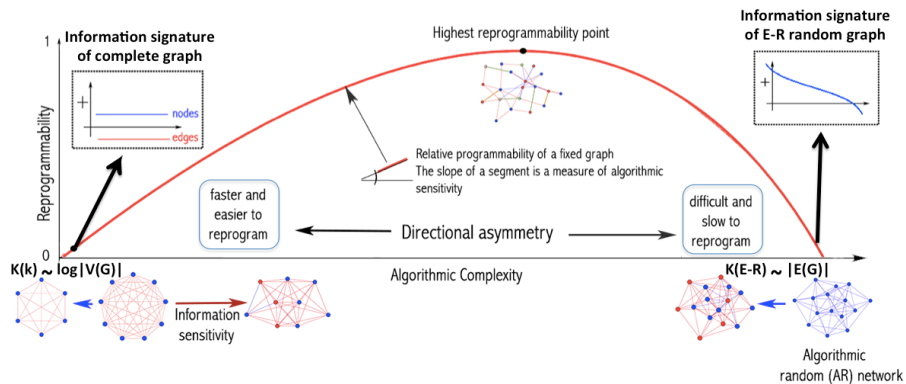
Information signature of complete graph

Highest reprogrammability point

Information signature of E-R random graph

1

Reprogrammability

+

nodes

edges

+

Relative programmability of a fixed graph
The slope of a segment is a measure of algorithmic sensitivity

faster and easier to reprogram

Directional asymmetry

difficult and slow to reprogram

0

K(k) ~ log|V(G)|

Algorithmic Complexity

K(E-R) ~ |E(G)|

Information sensitivity

Algorithmic random (AR) network